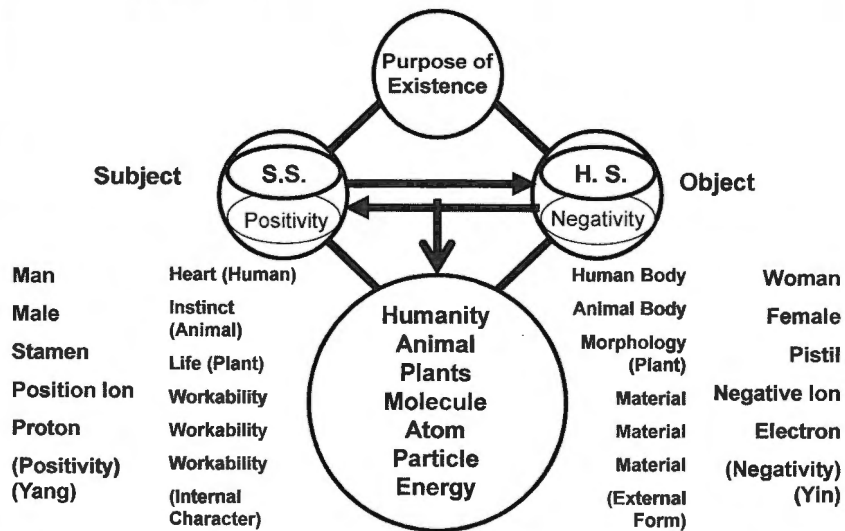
Purpose of Existence

Subject

S.S.

Positivity

H. S.

Negativity

Object

| | | | | |
|---|---|---|---|---|
| Man | Heart (Human) | Humanity | Human Body | Woman |
| Male | Instinct (Animal) | Animal | Animal Body | Female |
| Stamen | Life (Plant) | Plants | Morphology (Plant) | Pistil |
| Position Ion | Workability | Molecule | Material | Negative Ion |
| Proton | Workability | Atom | Material | Electron |
| (Positivity) (Yang) | Workability | Particle | Material | (Negativity) (Yin) |
| | (Internal Character) | Energy | (External Form) | |